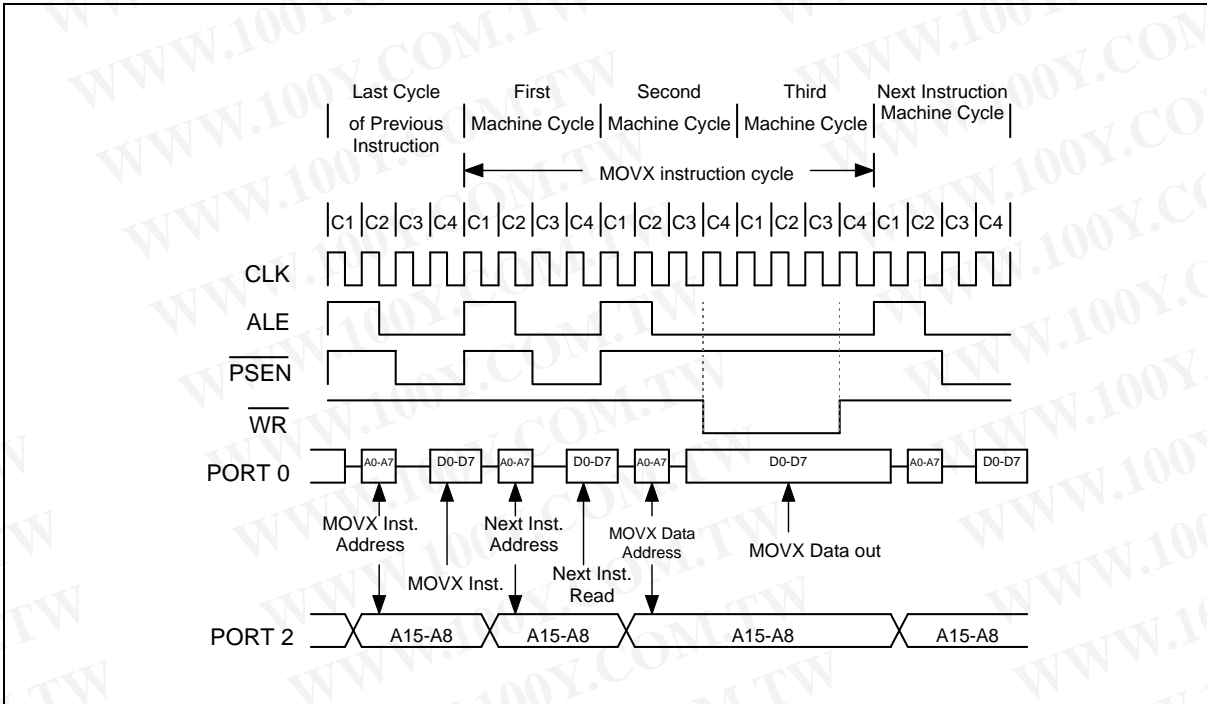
Last Cycle of Previous Instruction

First Machine Cycle

Second Machine Cycle

Third Machine Cycle

Next Instruction Machine Cycle

MOVX instruction cycle

C1 C2 C3 C4 C1 C2 C3 C4 C1 C2 C3 C4 C1 C2 C3 C4 C1 C2 C3 C4

CLK

ALE

$\overline{PSEN}$

$\overline{WR}$

PORT 0

A0-A7 D0-D7 A0-A7 D0-D7 A0-A7 D0-D7 A0-A7 D0-D7

MOVX Inst. Address

MOVX Inst.

Next Inst. Address

Next Inst. Read

MOVX Data Address

MOVX Data out

PORT 2

A15-A8 A15-A8 A15-A8 A15-A8

WWW.100Y.COM.TW